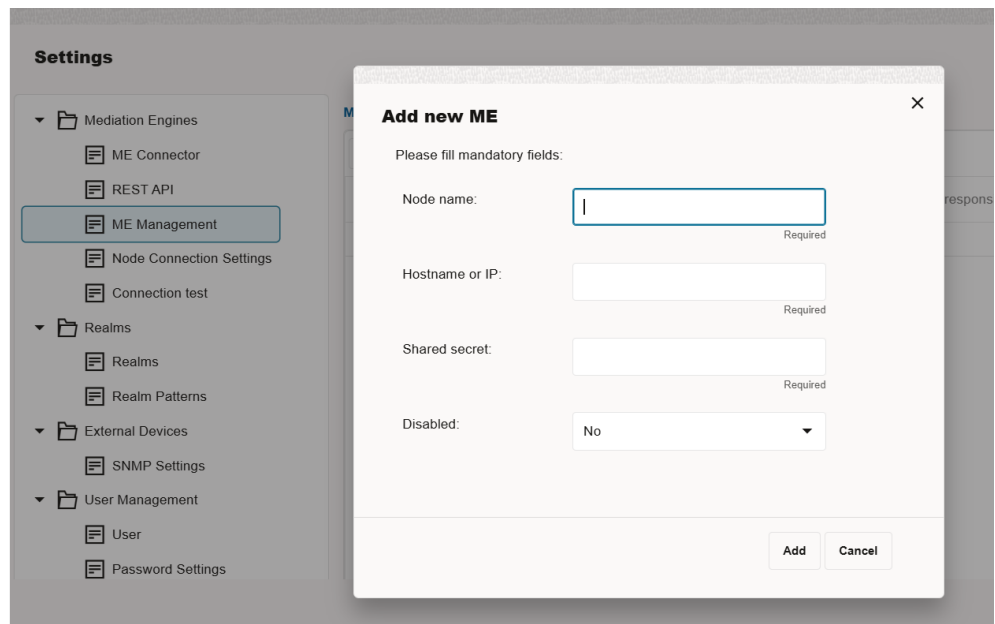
Settings

Mediation Engines
ME Connector
REST API
ME Management
Node Connection Settings
Connection test
Realms
Realms
Realm Patterns
External Devices
SNMP Settings
User Management
User
Password Settings

M

respons

Add new ME

×

Please fill mandatory fields:

Node name:
Required

Hostname or IP:
Required

Shared secret:
Required

Disabled:
No

Add
Cancel